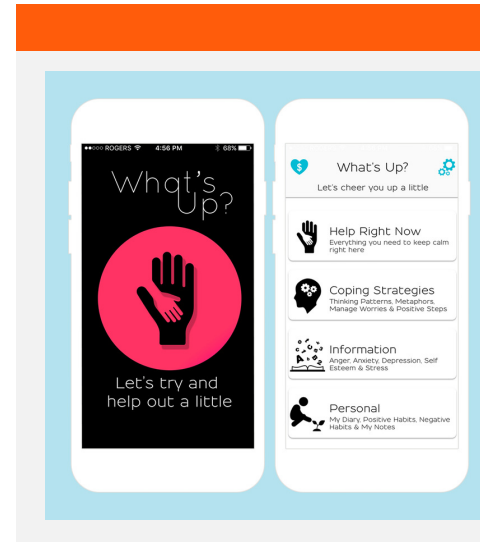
●●○○○ ROGERS 4:56 PM 68%

What's Up?

Let's try and help out a little

What's Up?

Let's cheer you up a little

Help Right Now
Everything you need to keep calm right here

Coping Strategies
Thinking Patterns, Metaphors, Manage Worries & Positive Steps

Information
Anger, Anxiety, Depression, Self Esteem & Stress

Personal
My Diary, Positive Habits, Negative Habits & My Notes